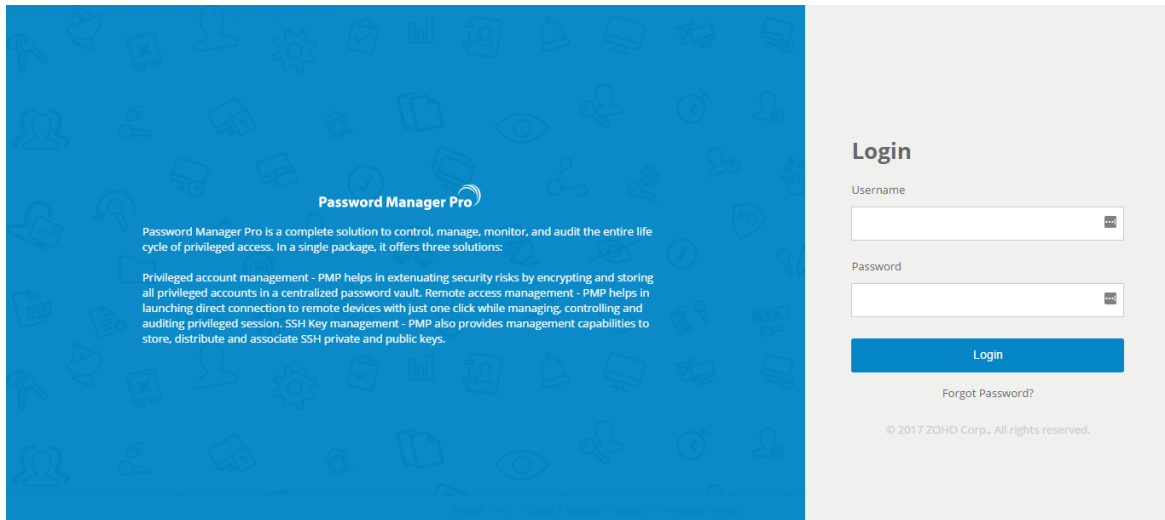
Password Manager Pro

Password Manager Pro is a complete solution to control, manage, monitor, and audit the entire life cycle of privileged access. In a single package, it offers three solutions:

Privileged account management - PMP helps in extenuating security risks by encrypting and storing all privileged accounts in a centralized password vault. Remote access management - PMP helps in launching direct connection to remote devices with just one click while managing, controlling and auditing privileged session. SSH Key management - PMP also provides management capabilities to store, distribute and associate SSH private and public keys.

Login

Username

Password

Login

Forgot Password?

© 2017 ZOHO Corp., All rights reserved.

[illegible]